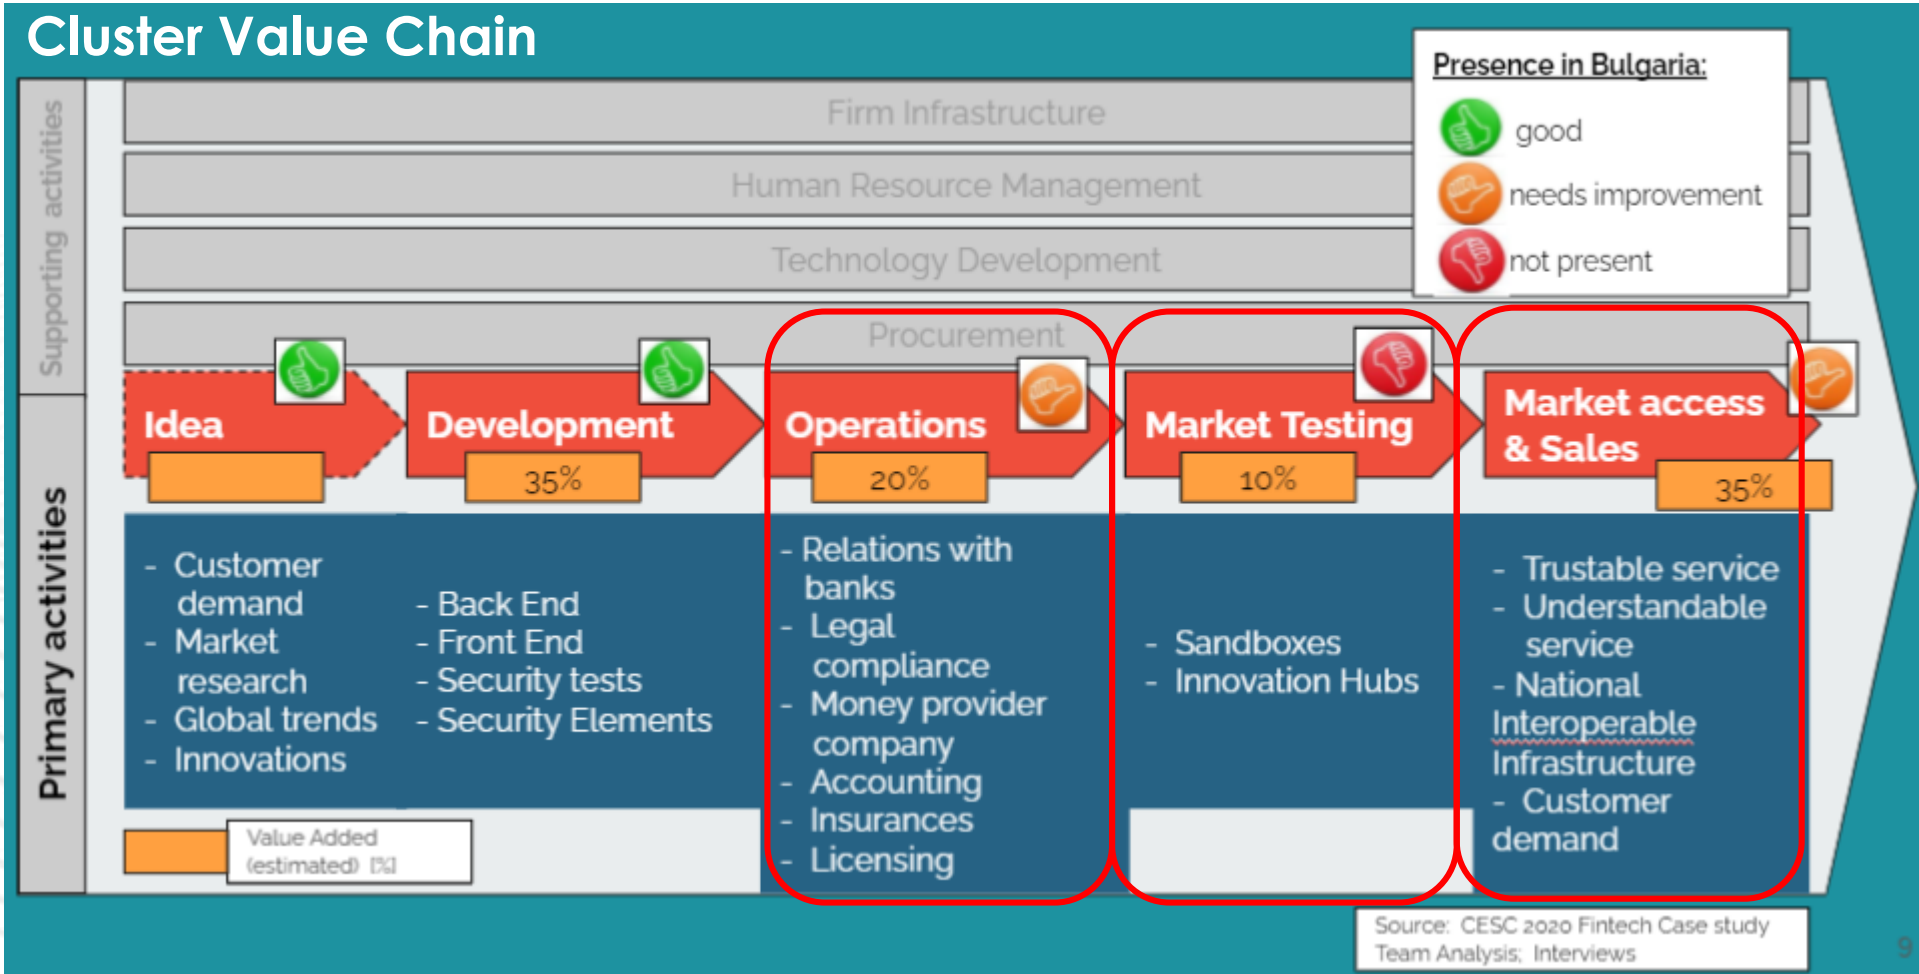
Cluster Value Chain

Presence in Bulgaria:
good
needs improvement
not present

Supporting activities

Firm Infrastructure
Human Resource Management
Technology Development
Procurement

Primary activities

Idea

Development
35%

Operations
20%

Market Testing
10%

Market access & Sales
35%

- Customer demand
- Market research
- Global trends
- Innovations

- Back End
- Front End
- Security tests
- Security Elements

- Relations with banks
- Legal compliance
- Money provider company
- Accounting
- Insurances
- Licensing

- Sandboxes
- Innovation Hubs

- Trustable service
- Understandable service
- National Interoperable Infrastructure
- Customer demand

Value Added (estimated) [%]

Source: CESC 2020 Fintech Case study
Team Analysis; Interviews

9